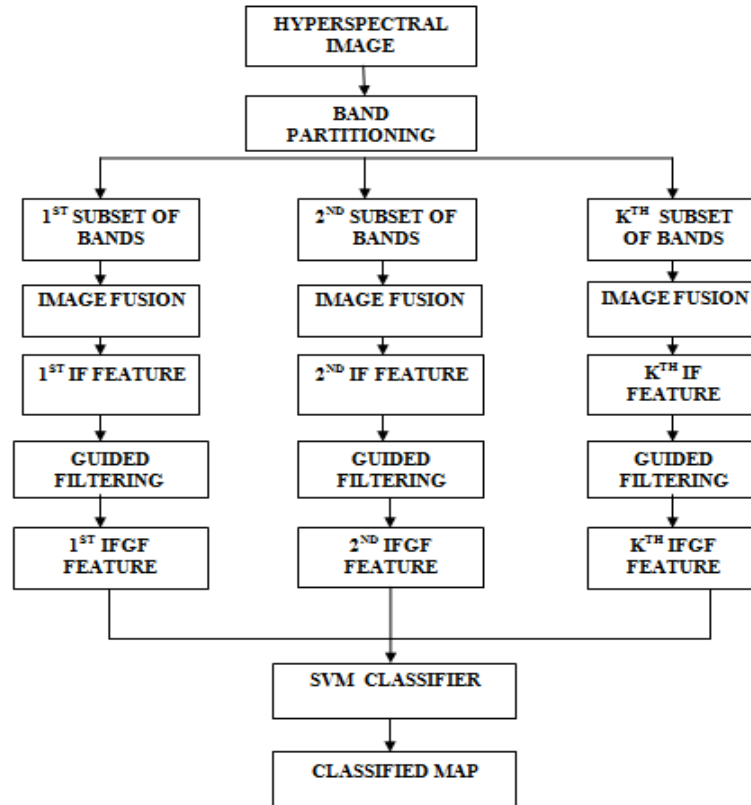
HYPERSPECTRAL IMAGE

BAND PARTITIONING

1$^{ST}$ SUBSET OF BANDS

IMAGE FUSION

1$^{ST}$ IF FEATURE

GUIDED FILTERING

1$^{ST}$ IFGF FEATURE

2$^{ND}$ SUBSET OF BANDS

IMAGE FUSION

2$^{ND}$ IF FEATURE

GUIDED FILTERING

2$^{ND}$ IFGF FEATURE

K$^{TH}$ SUBSET OF BANDS

IMAGE FUSION

K$^{TH}$ IF FEATURE

GUIDED FILTERING

K$^{TH}$ IFGF FEATURE

SVM CLASSIFIER

CLASSIFIED MAP